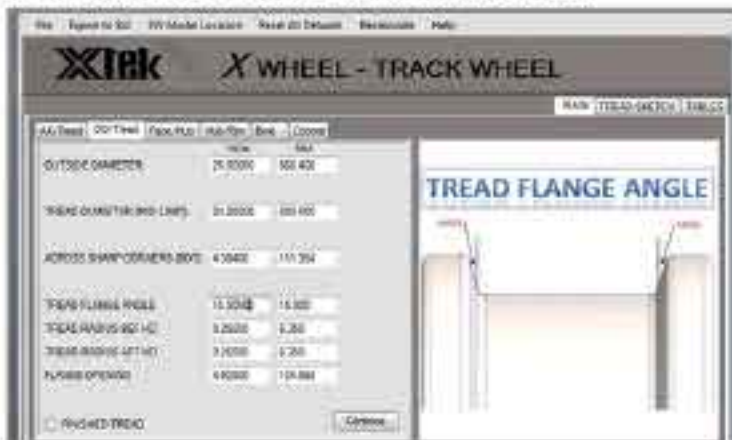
File Export to Xcl XW Model Location Reset All Defaults Recalculate Help

XTRK X WHEEL - TRACK WHEEL

MAIN TREAD SKETCH TABLES

AA Tread OD Tread Flank Hub Hub Rim Bore Groove

INCH MM

OUTSIDE DIAMETER 25.00000 635.400

TREAD DIAMETER (BED LINE) 21.00000 533.400

ACROSS SHARP CORNERS (BDY) 4.38400 111.354

TREAD FLANGE ANGLE 15.00000 15.000

TREAD RADIUS (BE HD) 0.25000 6.350

TREAD RADIUS (AFT HD) 0.25000 6.350

FLANGE OPENING 4.00000 101.600

FINISHED TREAD

Continue

TREAD FLANGE ANGLE

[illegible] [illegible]